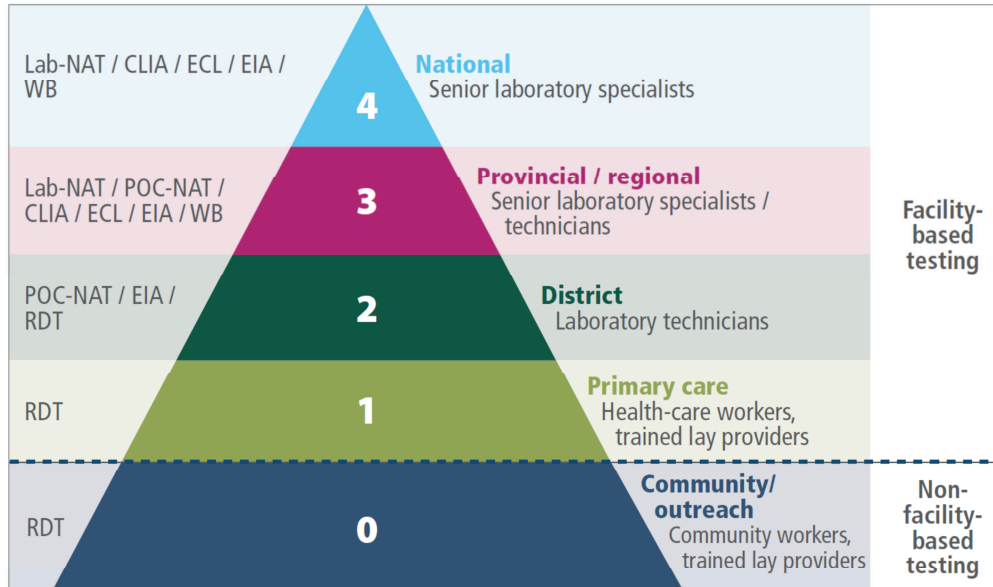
Lab-NAT / CLIA / ECL / EIA / WB

4

National
Senior laboratory specialists

Lab-NAT / POC-NAT / CLIA / ECL / EIA / WB

3

Provincial / regional
Senior laboratory specialists / technicians

POC-NAT / EIA / RDT

2

District
Laboratory technicians

RDT

1

Primary care
Health-care workers, trained lay providers

Facility-based testing

RDT

0

Community/ outreach
Community workers, trained lay providers

Non-facility-based testing